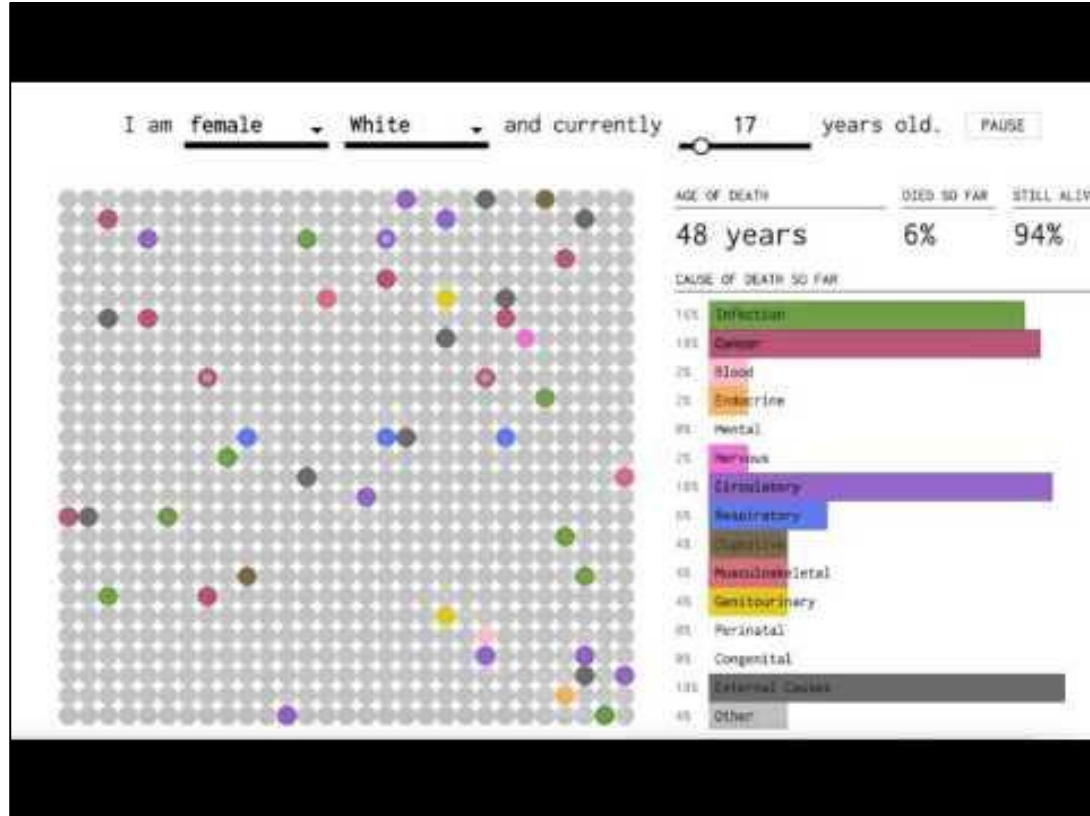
I am female White and currently 17 years old. PAUSE

AGE OF DEATH
48 years

DIED SO FAR
6%

STILL ALIV
94%

CAUSE OF DEATH SO FAR

| | |
|---|---|
| 16% | Infection |
| 18% | Cancer |
| 2% | Blood |
| 2% | Endocrine |
| 0% | Mental |
| 2% | Nervous |
| 18% | Circulatory |
| 6% | Respiratory |
| 4% | Digestive |
| 4% | Musculoskeletal |
| 4% | Genitourinary |
| 0% | Perinatal |
| 0% | Congenital |
| 18% | External Causes |
| 4% | Other |